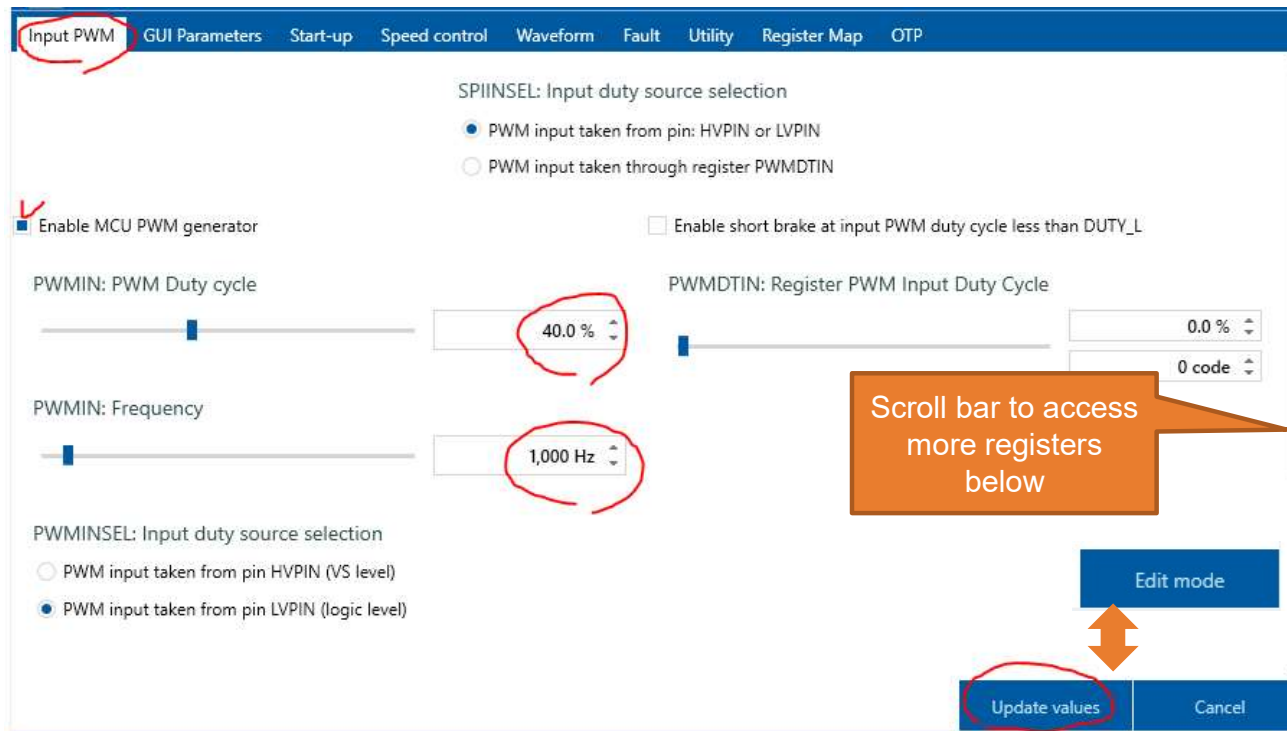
Input PWM GUI Parameters Start-up Speed control Waveform Fault Utility Register Map OTP

SPIINSEL: Input duty source selection

PWM input taken from pin: HVPIN or LVPIN

PWM input taken through register PWMDTIN

Enable MCU PWM generator

Enable short brake at input PWM duty cycle less than DUTY_L

PWMIN: PWM Duty cycle

40.0 %

PWMDTIN: Register PWM Input Duty Cycle

0.0 %

0 code

Scroll bar to access more registers below

PWMIN: Frequency

1,000 Hz

PWMINSEL: Input duty source selection

PWM input taken from pin HVPIN (VS level)

PWM input taken from pin LVPIN (logic level)

Edit mode

Update values

Cancel